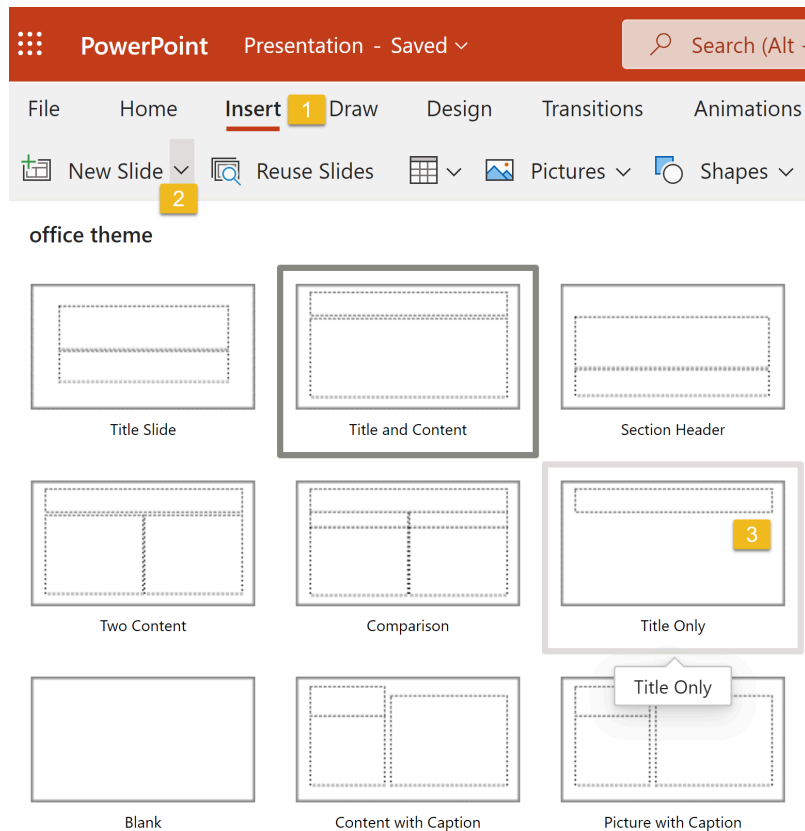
PowerPoint Presentation - Saved

Search (Alt

File Home Insert 1 Draw Design Transitions Animations

New Slide 2 Reuse Slides Pictures Shapes

office theme

Title Slide

Title and Content

Section Header

Two Content

Comparison

3

Title Only

Title Only

Blank

Content with Caption

Picture with Caption